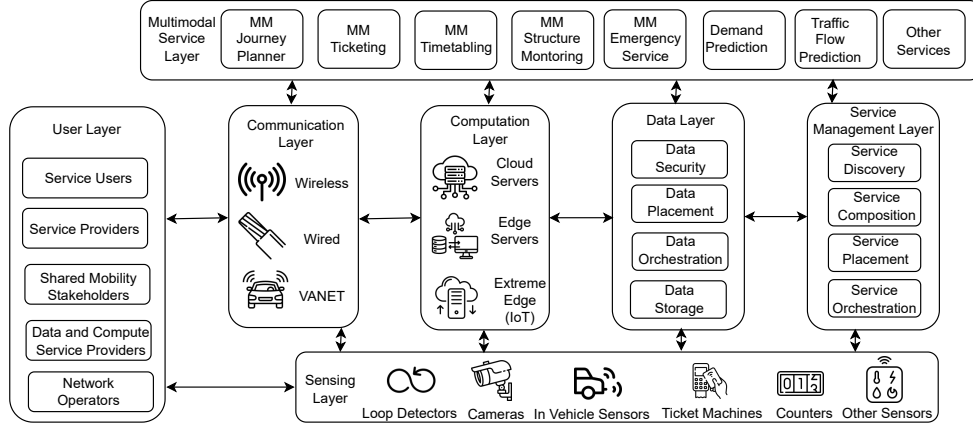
Multimodal Service Layer

MM Journey Planner

MM Ticketing

MM Timetabling

MM Structure Montoring

MM Emergency Service

Demand Prediction

Traffic Flow Prediction

Other Services

User Layer

Service Users

Service Providers

Shared Mobility Stakeholders

Data and Compute Service Providers

Network Operators

Communication Layer

Wireless

Wired

VANET

Computation Layer

Cloud Servers

Edge Servers

Extreme Edge (IoT)

Data Layer

Data Security

Data Placement

Data Orchestration

Data Storage

Service Management Layer

Service Discovery

Service Composition

Service Placement

Service Orchestration

Sensing Layer

Loop Detectors

Cameras

In Vehicle Sensors

Ticket Machines

Counters

Other Sensors